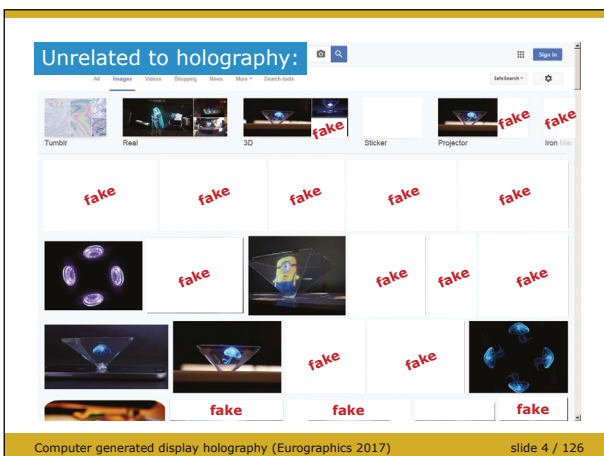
Unrelated to holography:

Sign in

All Images Videos Shopping News More Search tools

SafeSearch

Tumblr Real 3D Sticker Projector Iron Ma

fake fake fake

fake fake fake fake fake

fake fake fake

fake fake

fake fake fake

Computer generated display holography (Eurographics 2017) slide 4 / 126